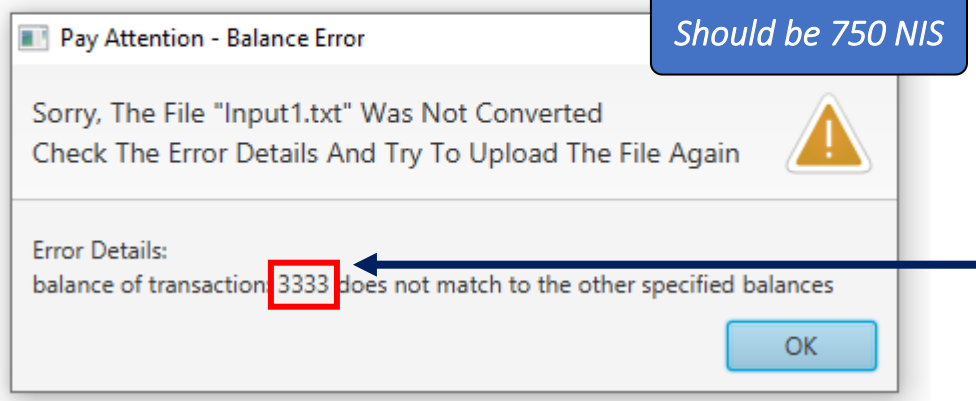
Pay Attention - Balance Error

Should be 750 NIS

Sorry, The File "Input1.txt" Was Not Converted
Check The Error Details And Try To Upload The File Again

Error Details:
balance of transaction: 3333 does not match to the other specified balances

OK